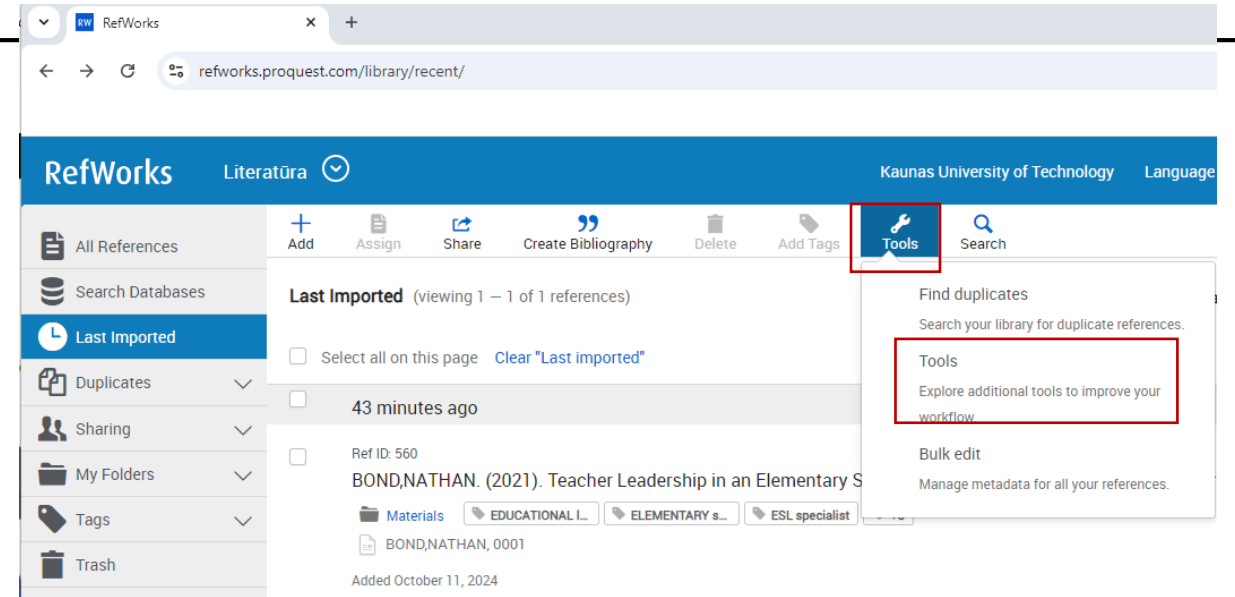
RefWorks ×
+
refworks.proquest.com/library/recent/

RefWorks Literatūra Kaunas University of Technology Language

All References
Search Databases
Last Imported
Duplicates
Sharing
My Folders
Tags
Trash

Add Assign Share Create Bibliography Delete Add Tags Tools Search

Last Imported (viewing 1 — 1 of 1 references)

Select all on this page Clear "Last imported"

43 minutes ago

Ref ID: 560
BOND,NATHAN. (2021). Teacher Leadership in an Elementary S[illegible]

Materials EDUCATIONAL l... ELEMENTARY s... ESL specialist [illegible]
BOND,NATHAN, 0001
Added October 11, 2024

Find duplicates
Search your library for duplicate references.
Tools
Explore additional tools to improve your workflow
Bulk edit
Manage metadata for all your references.